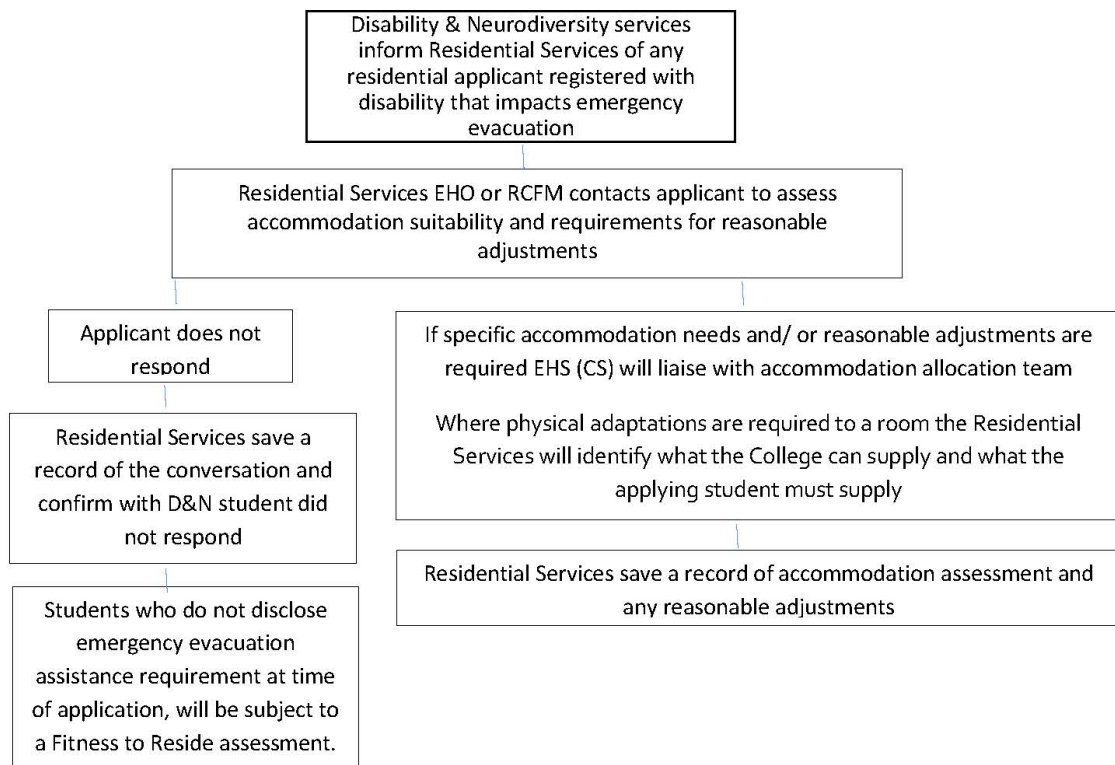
Disability & Neurodiversity services inform Residential Services of any residential applicant registered with disability that impacts emergency evacuation

Residential Services EHO or RCFM contacts applicant to assess accommodation suitability and requirements for reasonable adjustments

Applicant does not respond

Residential Services save a record of the conversation and confirm with D&N student did not respond

Students who do not disclose emergency evacuation assistance requirement at time of application, will be subject to a Fitness to Reside assessment.

If specific accommodation needs and/ or reasonable adjustments are required EHS (CS) will liaise with accommodation allocation team

Where physical adaptations are required to a room the Residential Services will identify what the College can supply and what the applying student must supply

Residential Services save a record of accommodation assessment and any reasonable adjustments